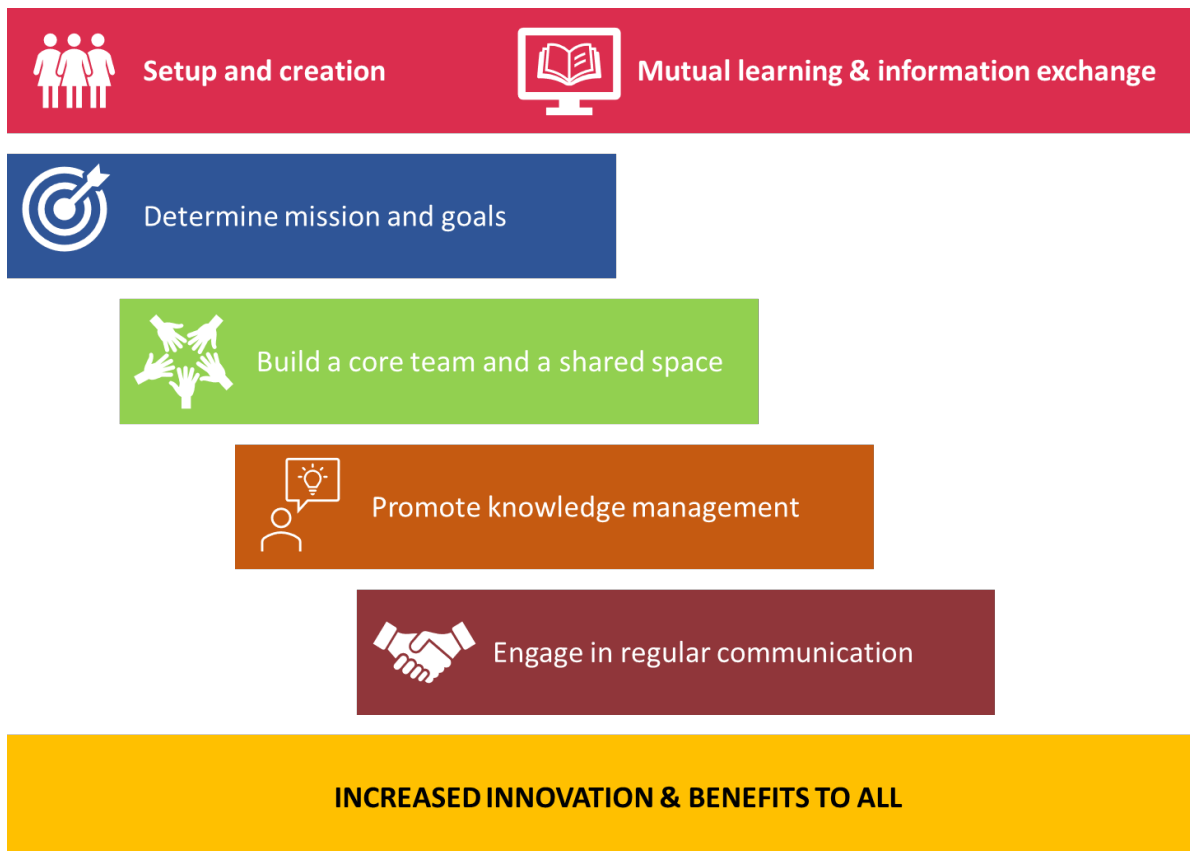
Setup and creation

Mutual learning & information exchange

Determine mission and goals

Build a core team and a shared space

Promote knowledge management

Engage in regular communication

INCREASED INNOVATION & BENEFITS TO ALL